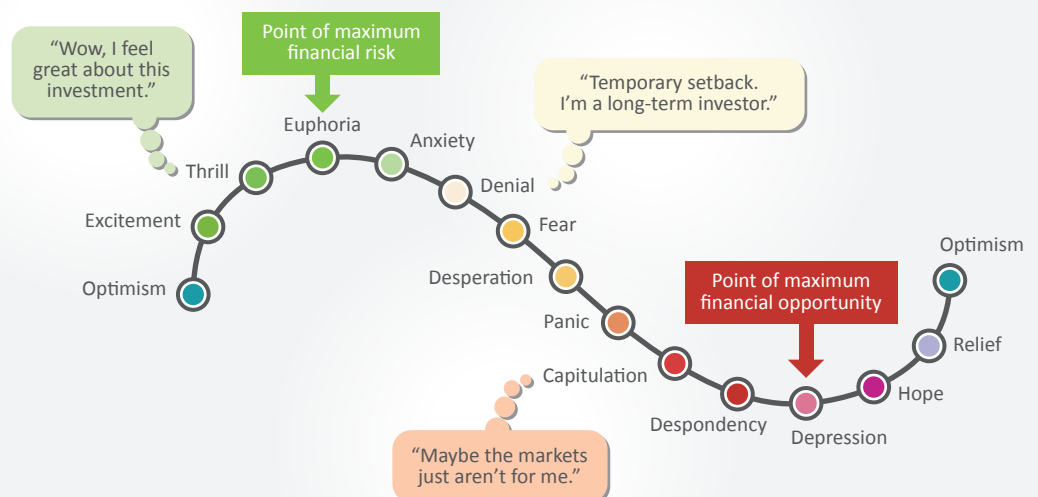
"Wow, I feel great about this investment."

Point of maximum financial risk

"Temporary setback. I'm a long-term investor."

Euphoria

Anxiety

Thrill

Denial

Excitement

Fear

Optimism

Desperation

Optimism

Point of maximum financial opportunity

Panic

Relief

Capitulation

Hope

Despondency

Depression

"Maybe the markets just aren't for me."